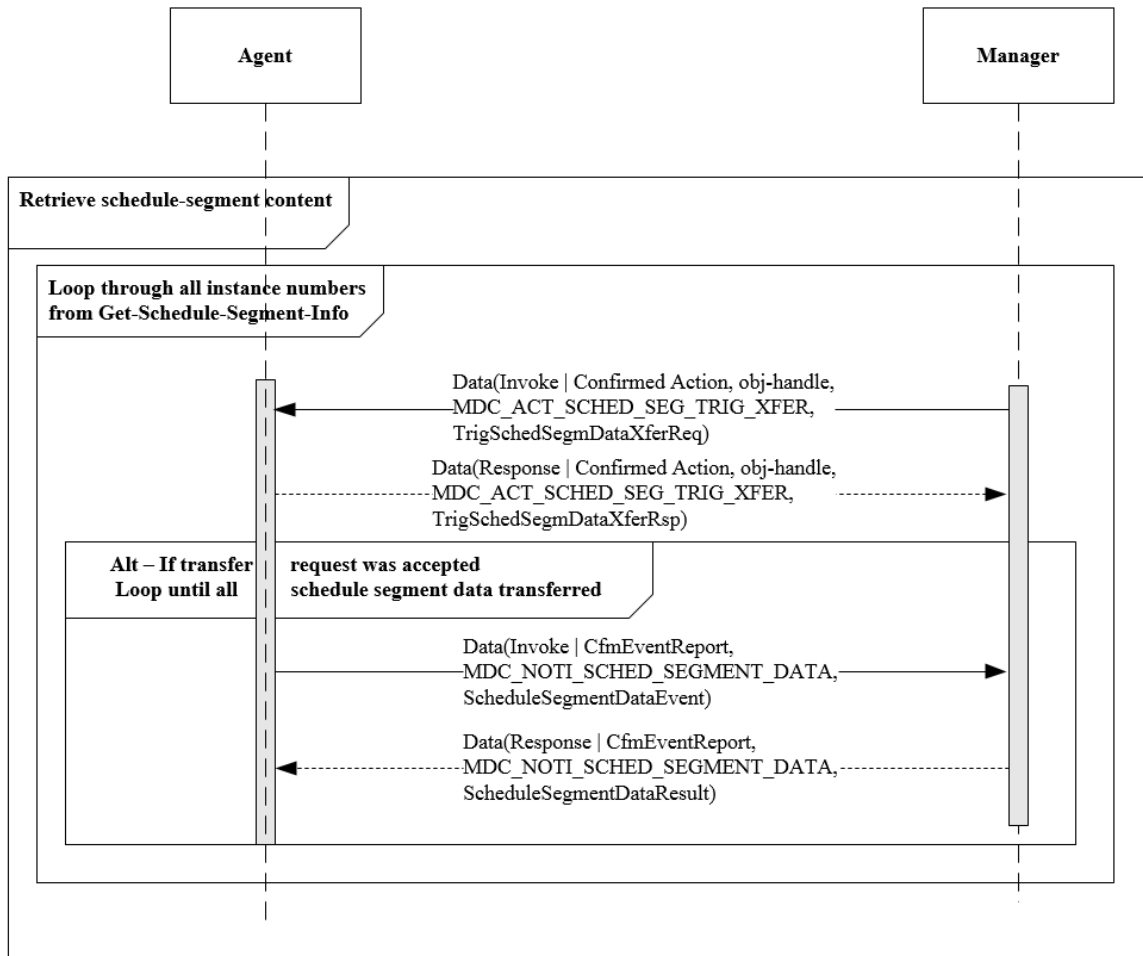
Agent

Manager

Retrieve schedule-segment content

Loop through all instance numbers from Get-Schedule-Segment-Info

Data(Invoke | Confirmed Action, obj-handle, MDC_ACT_SCHED_SEG_TRIG_XFER, TrigSchedSegmDataXferReq)

Data(Response | Confirmed Action, obj-handle, MDC_ACT_SCHED_SEG_TRIG_XFER, TrigSchedSegmDataXferRsp)

Alt – If transfer request was accepted
Loop until all schedule segment data transferred

Data(Invoke | CfmEventReport, MDC_NOTI_SCHED_SEGMENT_DATA, ScheduleSegmentDataEvent)

Data(Response | CfmEventReport, MDC_NOTI_SCHED_SEGMENT_DATA, ScheduleSegmentDataResult)